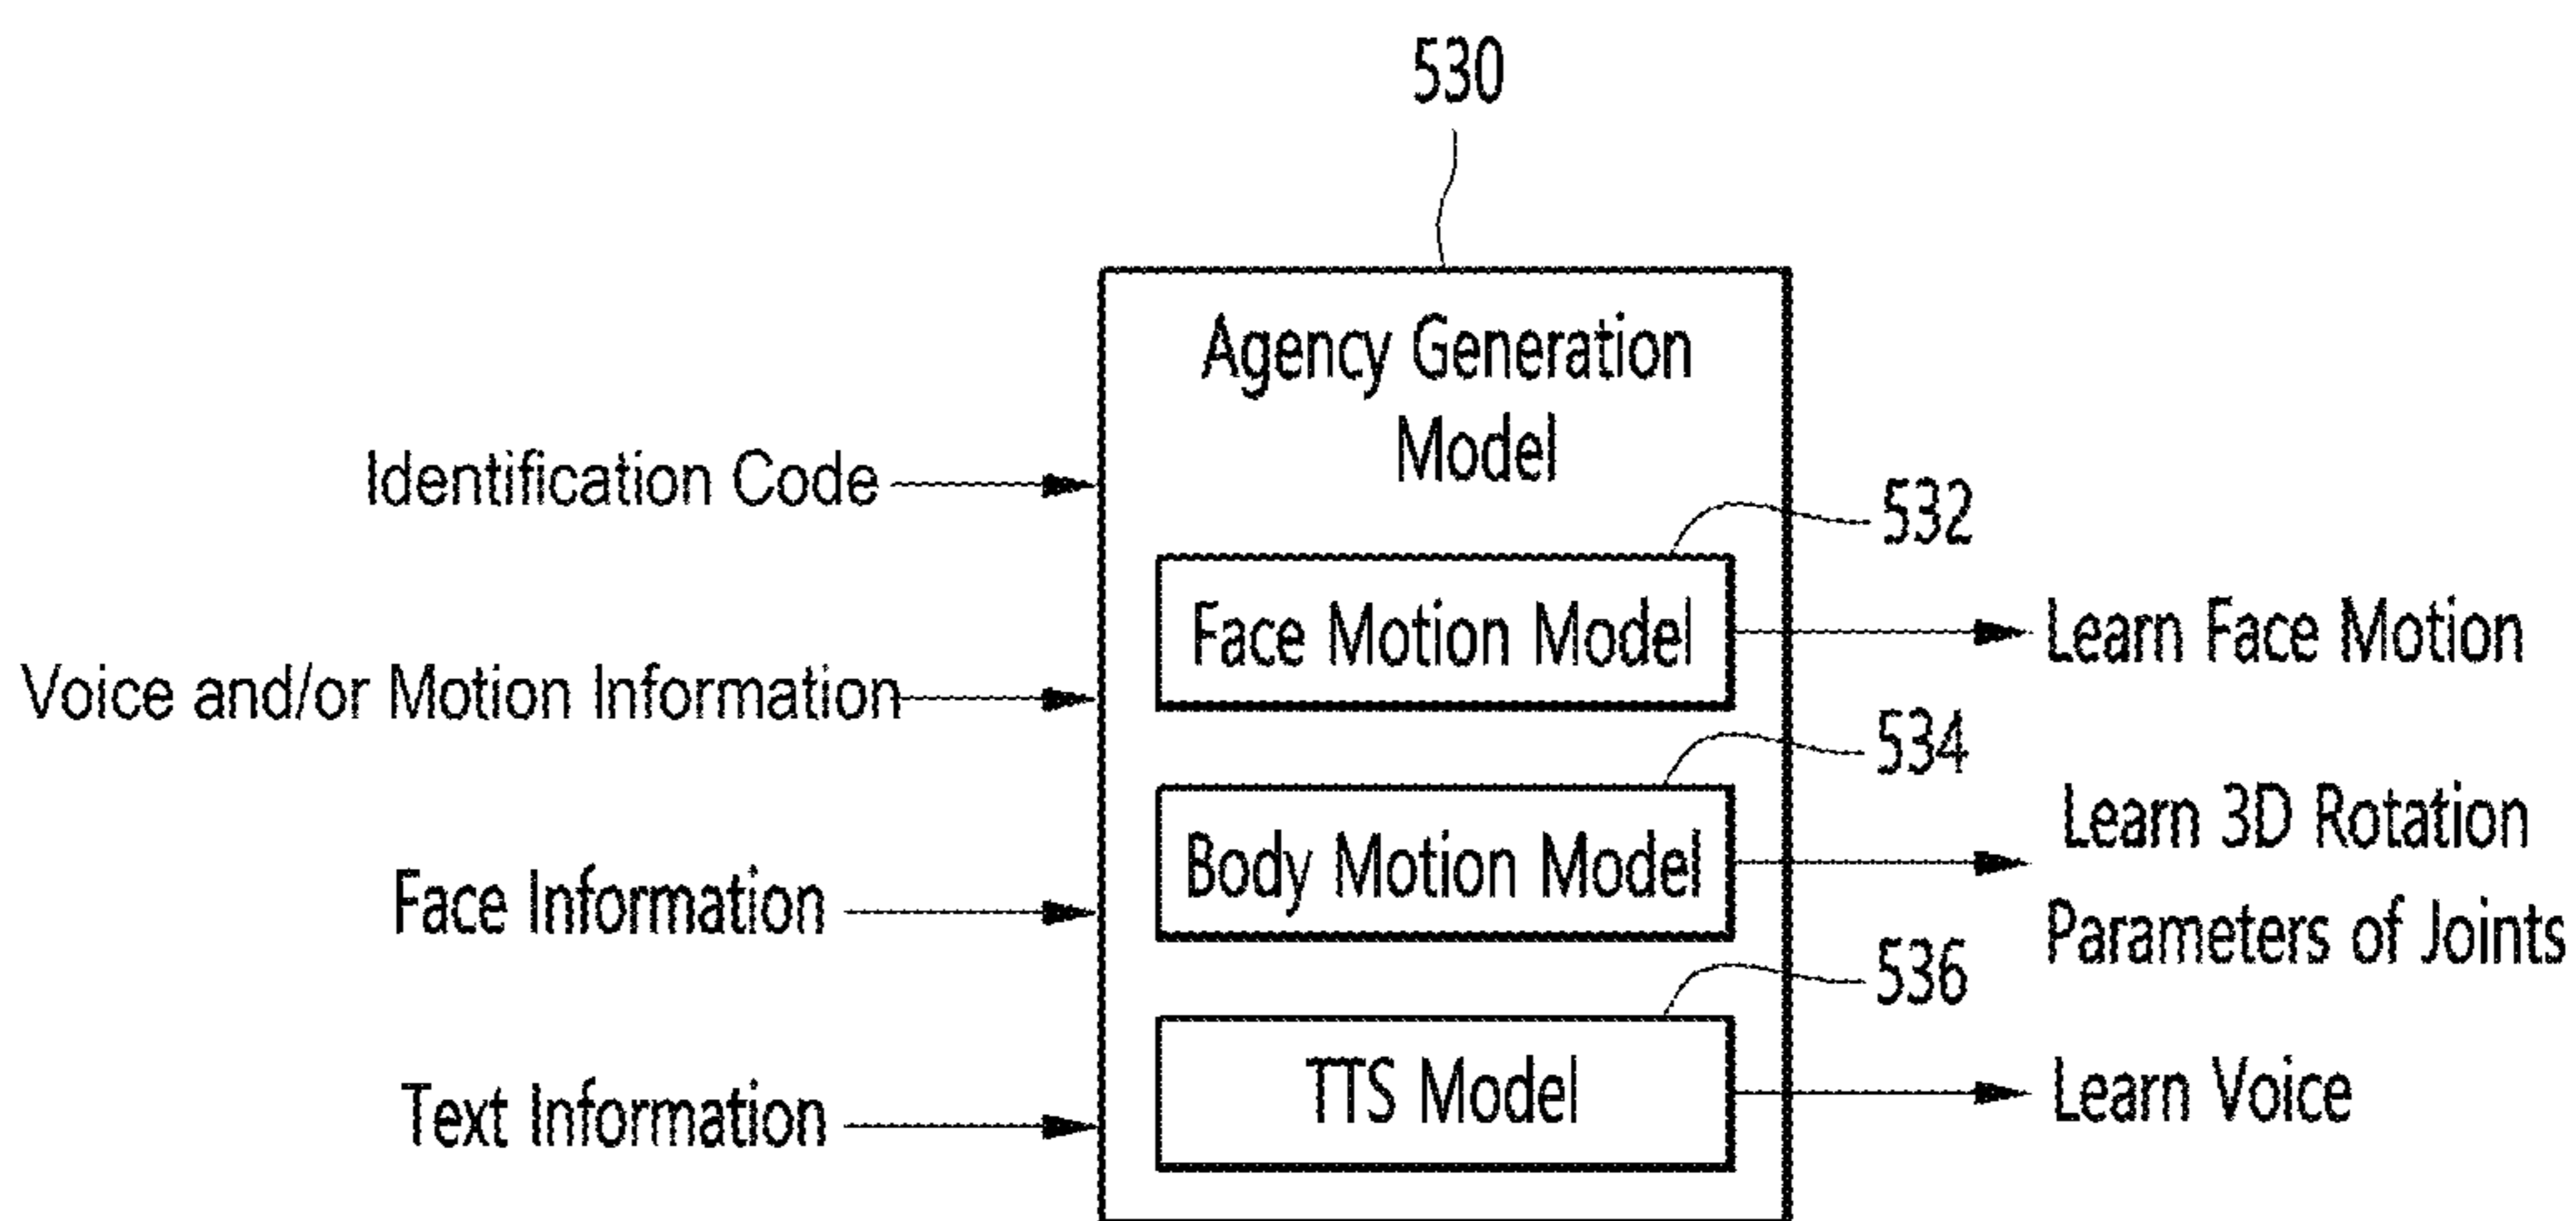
530

Agency Generation Model

Identification Code

Voice and/or Motion Information

Face Information

Text Information

532

Face Motion Model

Learn Face Motion

534

Body Motion Model

Learn 3D Rotation Parameters of Joints

536

TTS Model

Learn Voice